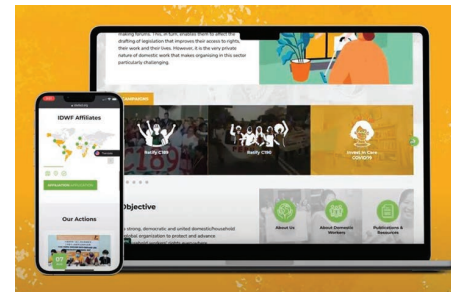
making forums. This, in turn, enables them to effect the drafting of legislation that improves their access to rights, their work and their lives. However, it is the very private nature of domestic work that makes organising in this sector particularly challenging.

CAMPAIGNS

Ratify C189

Ratify C190

Invest in Care COVID19

Objective

strong, democratic and united domestic/household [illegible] organization to protect and advance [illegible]

About Us

About Domestic Workers

Publications & Resources

IDWF Affiliates

Our Actions

07